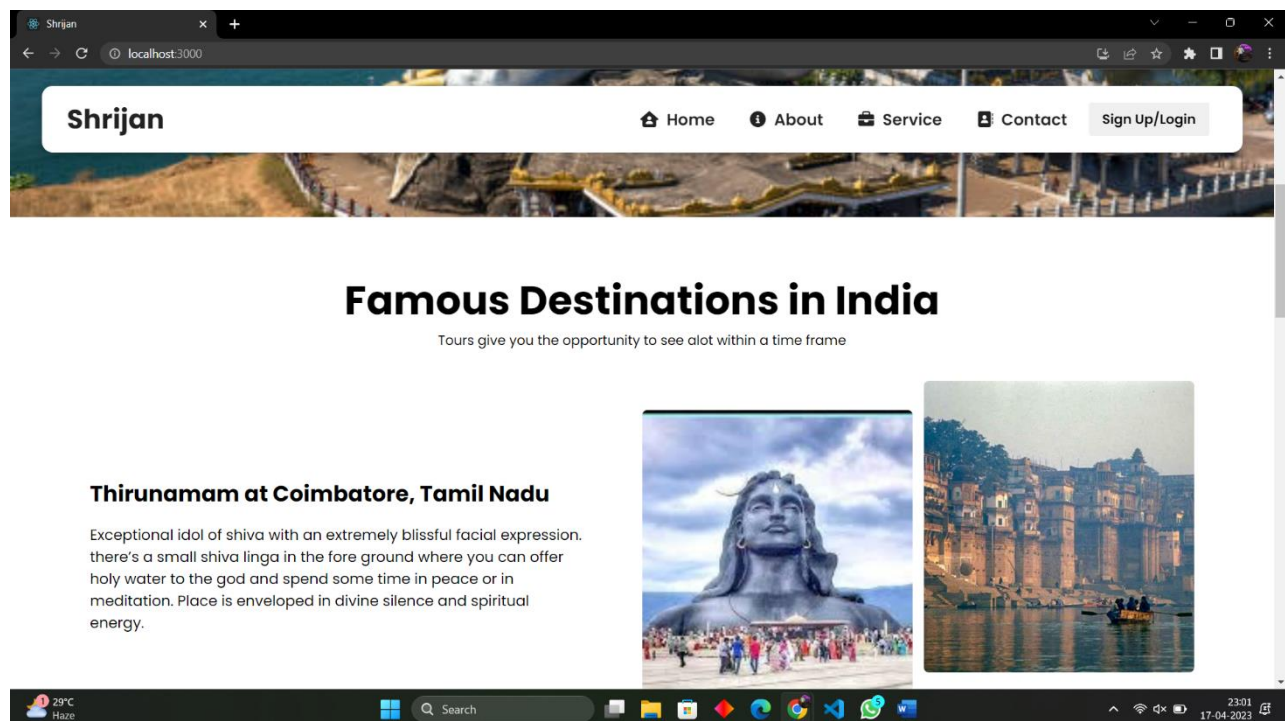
Shrijan

localhost:3000

Shrijan

Home About Service Contact Sign Up/Login

Famous Destinations in India

Tours give you the opportunity to see alot within a time frame

Thirunamam at Coimbatore, Tamil Nadu

Exceptional idol of shiva with an extremely blissful facial expression. there's a small shiva linga in the fore ground where you can offer holy water to the god and spend some time in peace or in meditation. Place is enveloped in divine silence and spiritual energy.

29°C
Haze

Search

23:01
17-04-2023